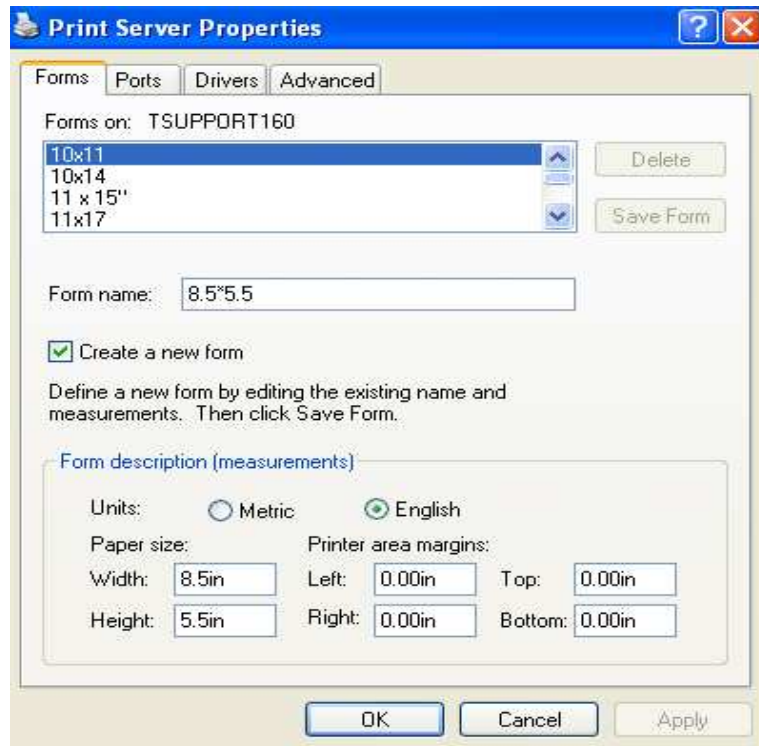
Print Server Properties

Forms | Ports | Drivers | Advanced

Forms on: TSUPPORT160

10x11
10x14
11 x 15''
11x17

Delete

Save Form

Form name: 8.5*5.5

Create a new form

Define a new form by editing the existing name and measurements. Then click Save Form.

Form description (measurements)

Units: Metric English

Paper size:

Width: 8.5in

Height: 5.5in

Printer area margins:

Left: 0.00in

Right: 0.00in

Top: 0.00in

Bottom: 0.00in

OK Cancel Apply